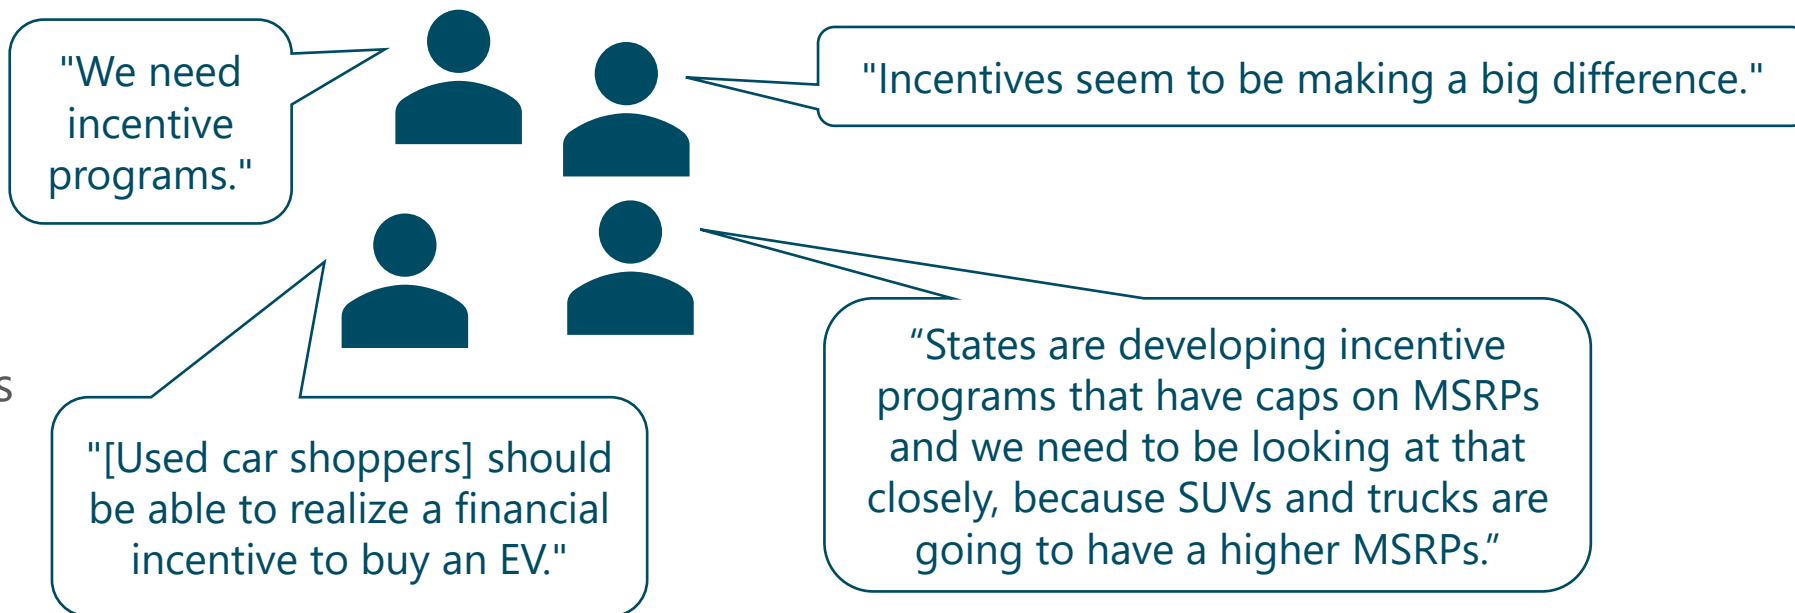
"We need incentive programs."

"Incentives seem to be making a big difference."

s

"[Used car shoppers] should be able to realize a financial incentive to buy an EV."

“States are developing incentive programs that have caps on MSRPs and we need to be looking at that closely, because SUVs and trucks are going to have a higher MSRPs.”